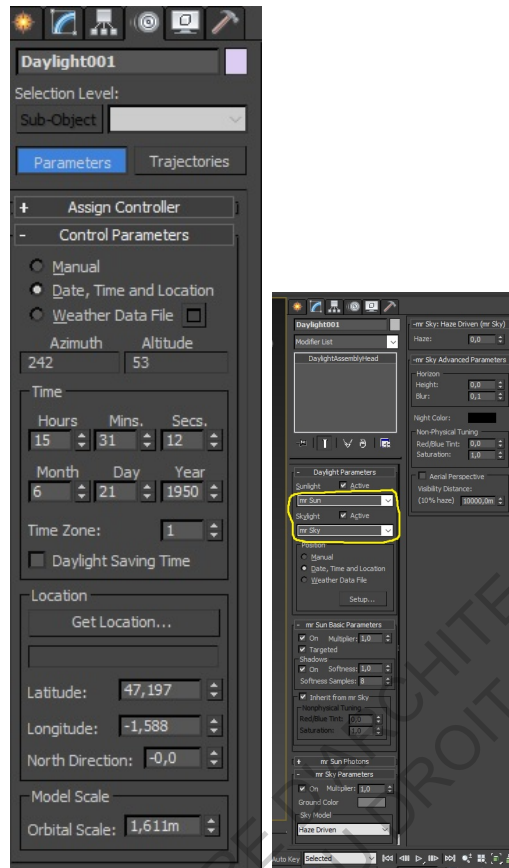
Daylight001

Selection Level:

Sub-Object

Parameters

Trajectories

+ Assign Controller

- Control Parameters

Manual

Date, Time and Location

Weather Data File

Azimuth

Altitude

242

53

Time

Hours

Mins.

Secs.

15

31

12

Month

Day

Year

6

21

1950

Time Zone:

1

Daylight Saving Time

Location

Get Location...

Latitude:

47,197

Longitude:

-1,588

North Direction:

-0,0

Model Scale

Orbital Scale:

1,611m

Daylight001

Modifier List

DaylightAssemblyHead

- Daylight Parameters

Sunlight

Active

mr Sun

Skylight

Active

mr Sky

Position

Manual

Date, Time and Location

Weather Data File

Setup...

- mr Sun Basic Parameters

On

Multiplier:

1,0

Targeted

Shadows

On

Softness:

1,0

Softness Samples:

8

Inherit from mr Sky

Nonphysical Tuning

Red/Blue Tint:

0,0

Saturation:

1,0

+ mr Sun Photons

- mr Sky Parameters

On

Multiplier:

1,0

Ground Color

Sky Model

Haze Driven

-mr Sky: Haze Driven (mr Sky)

Haze:

0,0

-mr Sky Advanced Parameters

Horizon

Height:

0,0

Blur:

0,1

Night Color:

Non-Physical Tuning

Red/Blue Tint:

0,0

Saturation:

1,0

Aerial Perspective

Visibility Distance:

(10% haze)

10000,0m

Auto Key

Selected